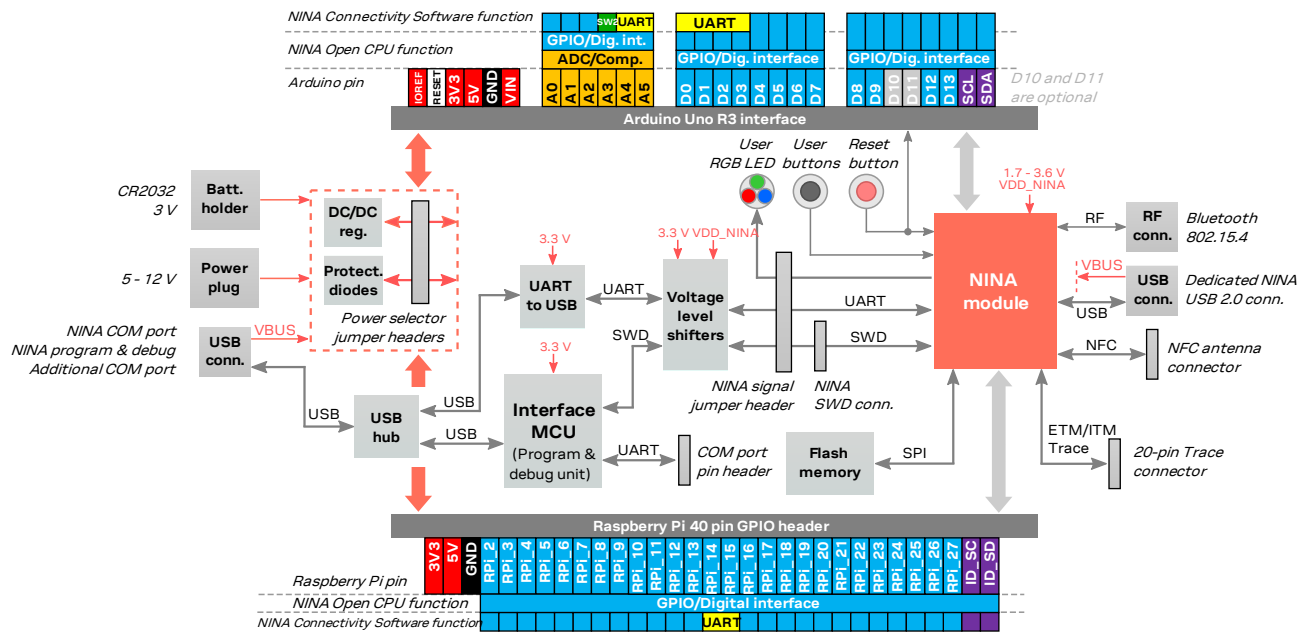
NINA Connectivity Software function
NINA Open CPU function
Arduino pin

SW2 UART
GPIO/Dig. int.
ADC/Comp.
UART
GPIO/Dig. interface
GPIO/Dig. interface

IOREF RESET 3V3 5V GND VIN A0 A1 A2 A3 A4 A5 D0 D1 D2 D3 D4 D5 D6 D7 D8 D9 D10 D11 D12 D13 SCL SDA

D10 and D11 are optional

Arduino Uno R3 interface

User RGB LED
User buttons
Reset button
1.7 - 3.6 V VDD_NINA

CR2032 3 V
Batt. holder
5 - 12 V
Power plug
DC/DC reg.
Protect. diodes
Power selector jumper headers

NINA COM port
NINA program & debug
Additional COM port
USB conn.
VBUS

3.3 V
UART to USB
UART
3.3 V VDD_NINA
Voltage level shifters
SWD
UART
SWD

NINA module
RF
RF conn.
Bluetooth 802.15.4
VBUS
USB conn.
USB
Dedicated NINA USB 2.0 conn.
NFC
NFC antenna connector

USB
USB hub
USB
3.3 V
Interface MCU (Program & debug unit)
USB
UART
COM port pin header
NINA signal jumper header
NINA SWD conn.
Flash memory
SPI
ETM/ITM Trace
20-pin Trace connector

Raspberry Pi 40 pin GPIO header

3V3 5V GND RPi_2 RPi_3 RPi_4 RPi_5 RPi_6 RPi_7 RPi_8 RPi_9 RPi_10 RPi_11 RPi_12 RPi_13 RPi_14 RPi_15 RPi_16 RPi_17 RPi_18 RPi_19 RPi_20 RPi_21 RPi_22 RPi_23 RPi_24 RPi_25 RPi_26 RPi_27 ID_SC ID_SD

Raspberry Pi pin
NINA Open CPU function
GPIO/Digital interface
NINA Connectivity Software function
UART